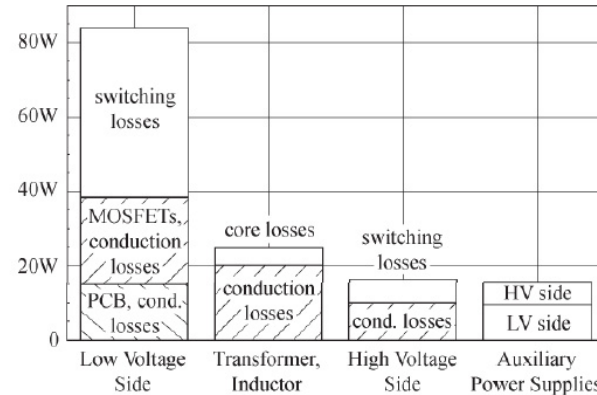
80W
60W
40W
20W
0

switching losses
MOSFETs, conduction losses
PCB, cond. losses

core losses
conduction losses

switching losses
cond. losses

HV side
LV side

Low Voltage Side
Transformer, Inductor
High Voltage Side
Auxiliary Power Supplies